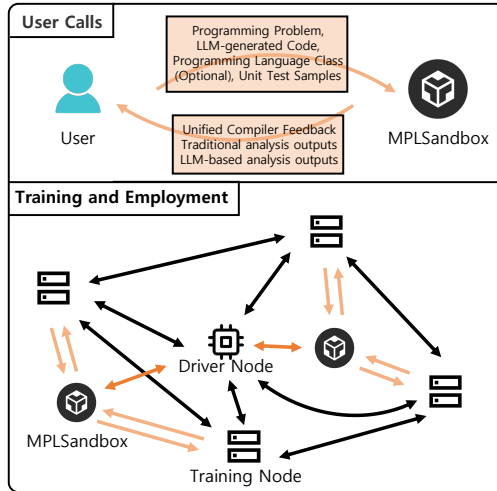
User Calls

Programming Problem, LLM-generated Code, Programming Language Class (Optional), Unit Test Samples

User

MPLSandbox

Unified Compiler Feedback
Traditional analysis outputs
LLM-based analysis outputs

Training and Employment

Driver Node

MPLSandbox

Training Node